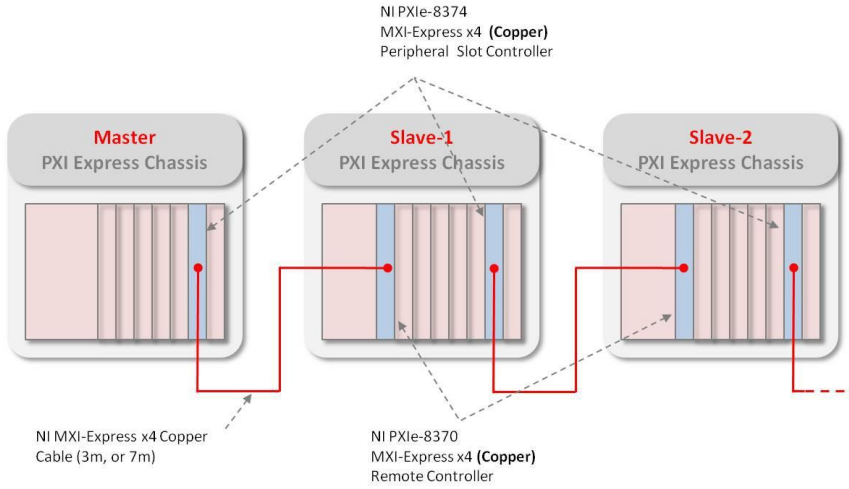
NI PXIe-8374
MXI-Express x4 **(Copper)**
Peripheral Slot Controller

Master
PXI Express Chassis

Slave-1
PXI Express Chassis

Slave-2
PXI Express Chassis

NI MXI-Express x4 Copper
Cable (3m, or 7m)

NI PXIe-8370
MXI-Express x4 **(Copper)**
Remote Controller